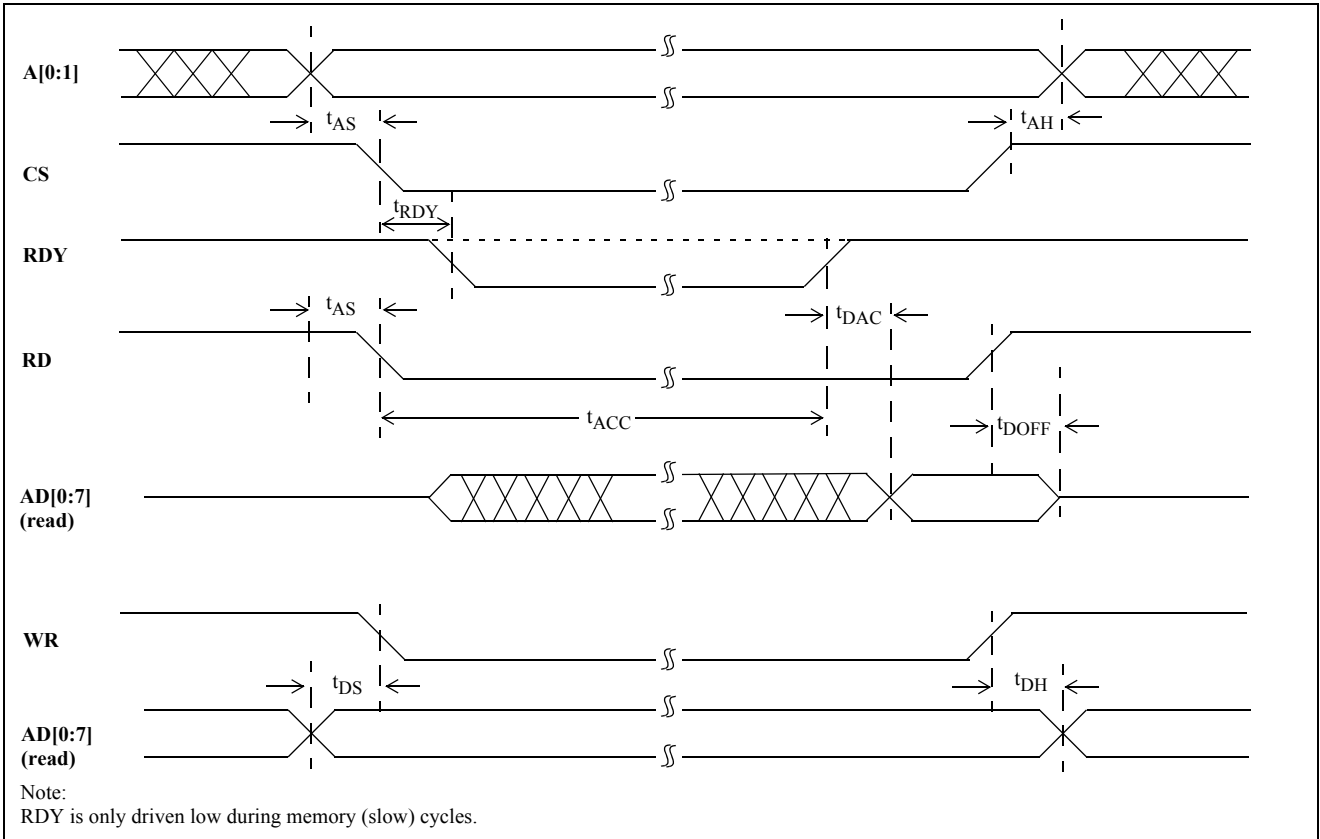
A[0:1]

$t_{AS}$

$t_{AH}$

CS

$t_{RDY}$

RDY

$t_{AS}$

$t_{DAC}$

RD

$t_{ACC}$

$t_{DOFF}$

AD[0:7] (read)

WR

$t_{DS}$

$t_{DH}$

AD[0:7] (read)

Note:
RDY is only driven low during memory (slow) cycles.